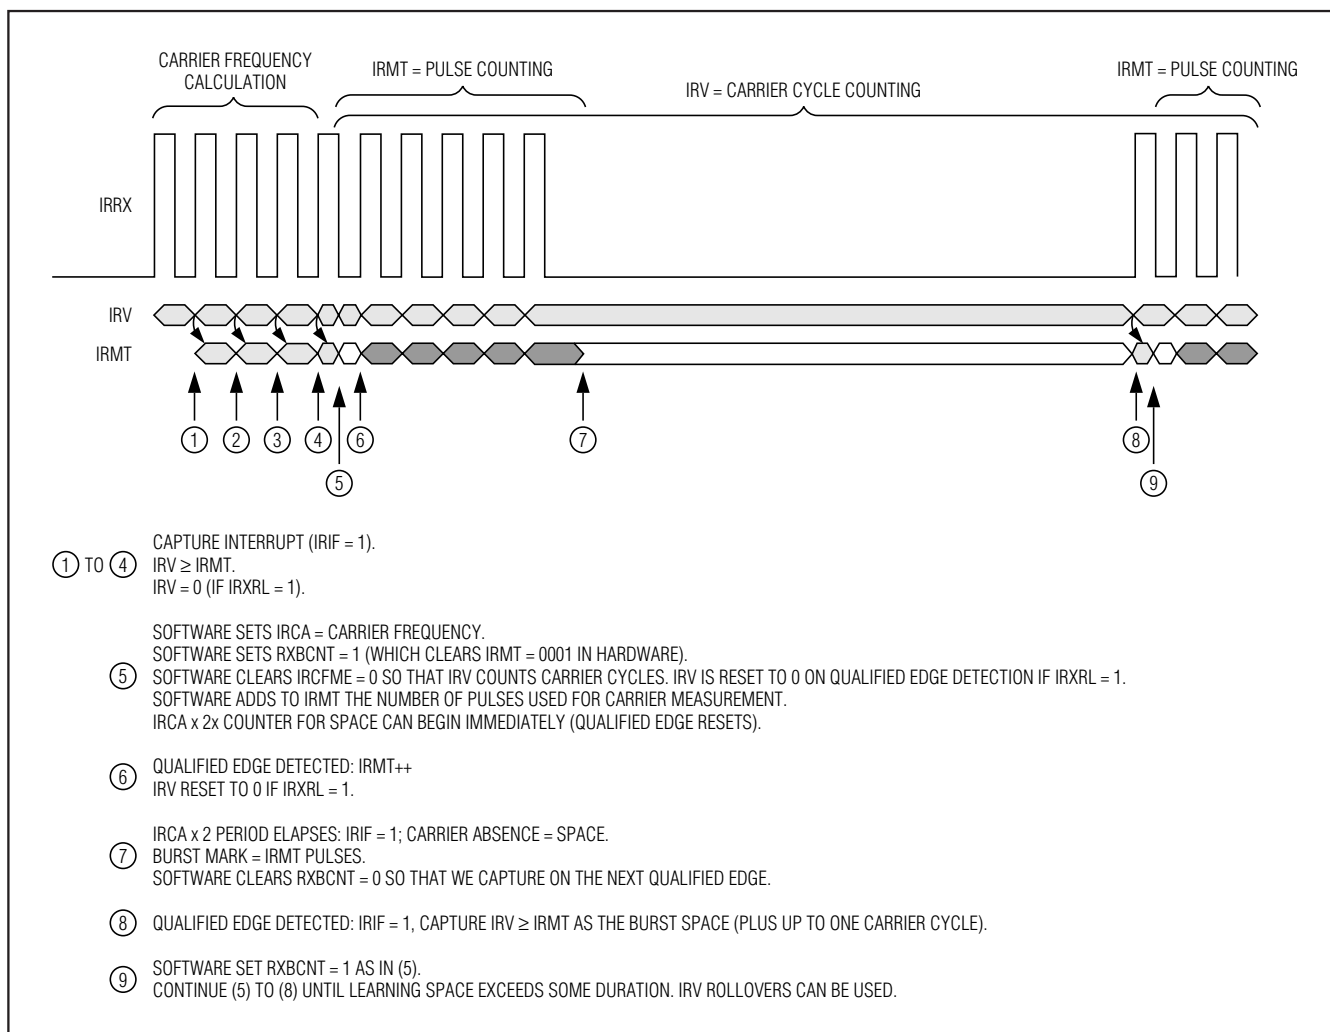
CARRIER FREQUENCY CALCULATION

IRMT = PULSE COUNTING

IRV = CARRIER CYCLE COUNTING

IRMT = PULSE COUNTING

IRRX

IRV

IRMT

1 2 3 4 5 6 7 8 9

1 TO 4 CAPTURE INTERRUPT (IRIF = 1).
IRV $\geq$ IRMT.
IRV = 0 (IF IRXRL = 1).

5 SOFTWARE SETS IRCA = CARRIER FREQUENCY.
SOFTWARE SETS RXBCNT = 1 (WHICH CLEARS IRMT = 0001 IN HARDWARE).
SOFTWARE CLEARS IRCFME = 0 SO THAT IRV COUNTS CARRIER CYCLES. IRV IS RESET TO 0 ON QUALIFIED EDGE DETECTION IF IRXRL = 1.
SOFTWARE ADDS TO IRMT THE NUMBER OF PULSES USED FOR CARRIER MEASUREMENT.
IRCA x 2x COUNTER FOR SPACE CAN BEGIN IMMEDIATELY (QUALIFIED EDGE RESETS).

6 QUALIFIED EDGE DETECTED: IRMT++
IRV RESET TO 0 IF IRXRL = 1.

7 IRCA x 2 PERIOD ELAPSES: IRIF = 1; CARRIER ABSENCE = SPACE.
BURST MARK = IRMT PULSES.
SOFTWARE CLEARS RXBCNT = 0 SO THAT WE CAPTURE ON THE NEXT QUALIFIED EDGE.

8 QUALIFIED EDGE DETECTED: IRIF = 1, CAPTURE IRV $\geq$ IRMT AS THE BURST SPACE (PLUS UP TO ONE CARRIER CYCLE).

9 SOFTWARE SET RXBCNT = 1 AS IN (5).
CONTINUE (5) TO (8) UNTIL LEARNING SPACE EXCEEDS SOME DURATION. IRV ROLLOVERS CAN BE USED.